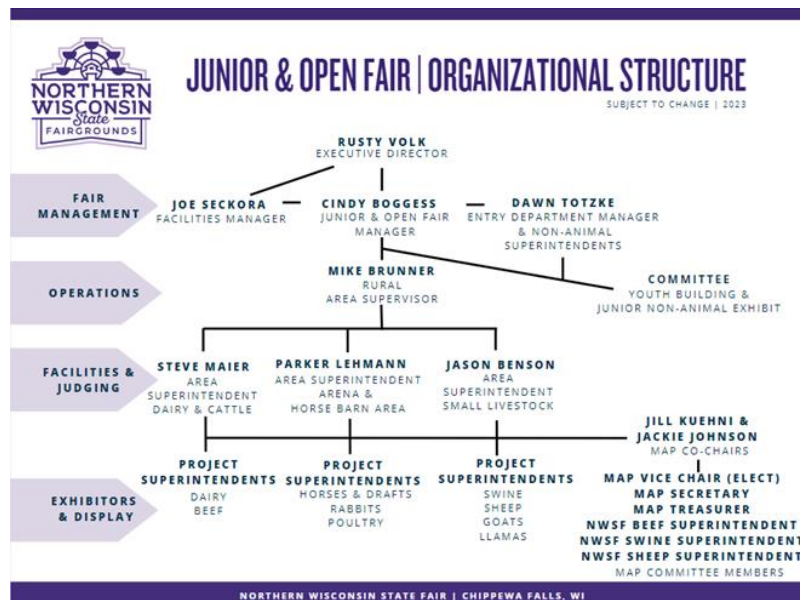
NORTHERN WISCONSIN State FAIRGROUNDS

JUNIOR & OPEN FAIR | ORGANIZATIONAL STRUCTURE

SUBJECT TO CHANGE | 2023

RUSTY VOLK
EXECUTIVE DIRECTOR

FAIR MANAGEMENT

JOE SECKORA
FACILITIES MANAGER

CINDY BOGGESS
JUNIOR & OPEN FAIR MANAGER

DAWN TOTZKE
ENTRY DEPARTMENT MANAGER & NON-ANIMAL SUPERINTENDENTS

OPERATIONS

MIKE BRUNNER
RURAL AREA SUPERVISOR

COMMITTEE
YOUTH BUILDING & JUNIOR NON-ANIMAL EXHIBIT

FACILITIES & JUDGING

STEVE MAIER
AREA SUPERINTENDENT DAIRY & CATTLE

PARKER LEHMANN
AREA SUPERINTENDENT ARENA & HORSE BARN AREA

JASON BENSON
AREA SUPERINTENDENT SMALL LIVESTOCK

JILL KUEHNI & JACKIE JOHNSON
MAP CO-CHAIRS

EXHIBITORS & DISPLAY

PROJECT SUPERINTENDENTS
DAIRY
BEEF

PROJECT SUPERINTENDENTS
HORSES & DRAFTS
RABBITS
POULTRY

PROJECT SUPERINTENDENTS
SWINE
SHEEP
GOATS
LLAMAS

MAP VICE CHAIR (ELECT)
MAP SECRETARY
MAP TREASURER
NWSF BEEF SUPERINTENDENT
NWSF SWINE SUPERINTENDENT
NWSF SHEEP SUPERINTENDENT
MAP COMMITTEE MEMBERS

NORTHERN WISCONSIN STATE FAIR | CHIPPEWA FALLS, WI